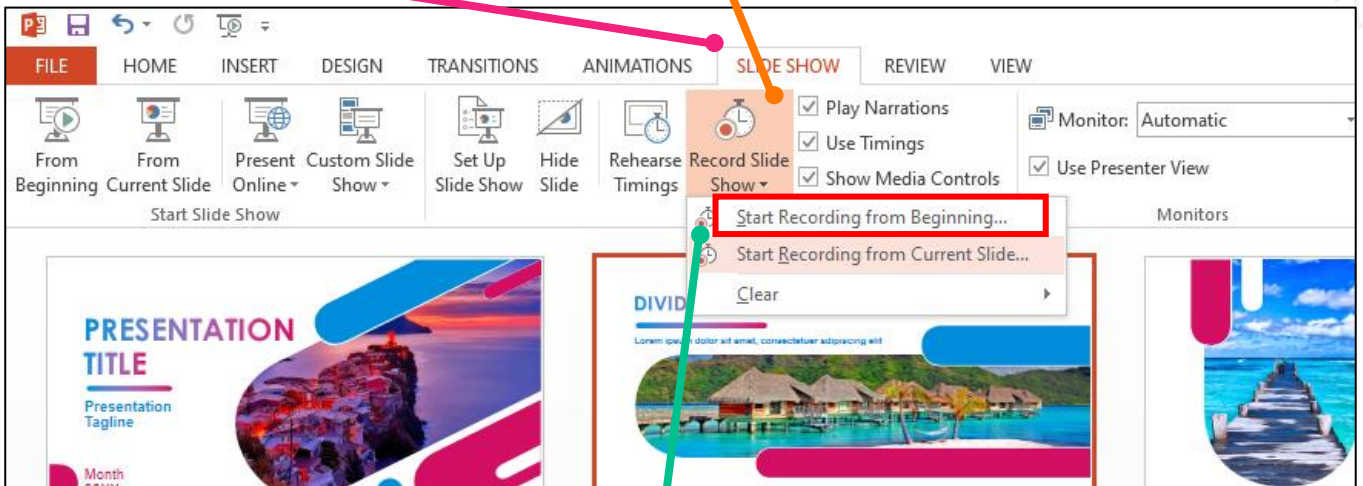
FILE HOME INSERT DESIGN TRANSITIONS ANIMATIONS SLIDE SHOW REVIEW VIEW

From Beginning From Current Slide Present Online Custom Slide Show
Start Slide Show

Set Up Slide Show Hide Slide Rehearse Timings Record Slide Show

Play Narrations
Use Timings
Show Media Controls

Monitor: Automatic
Use Presenter View
Monitors

Start Recording from Beginning...
Start Recording from Current Slide...
Clear

PRESENTATION TITLE
Presentation Tagline
Month

DIVID
Lorem ipsum dolor sit amet, consectetuer adipiscing elit